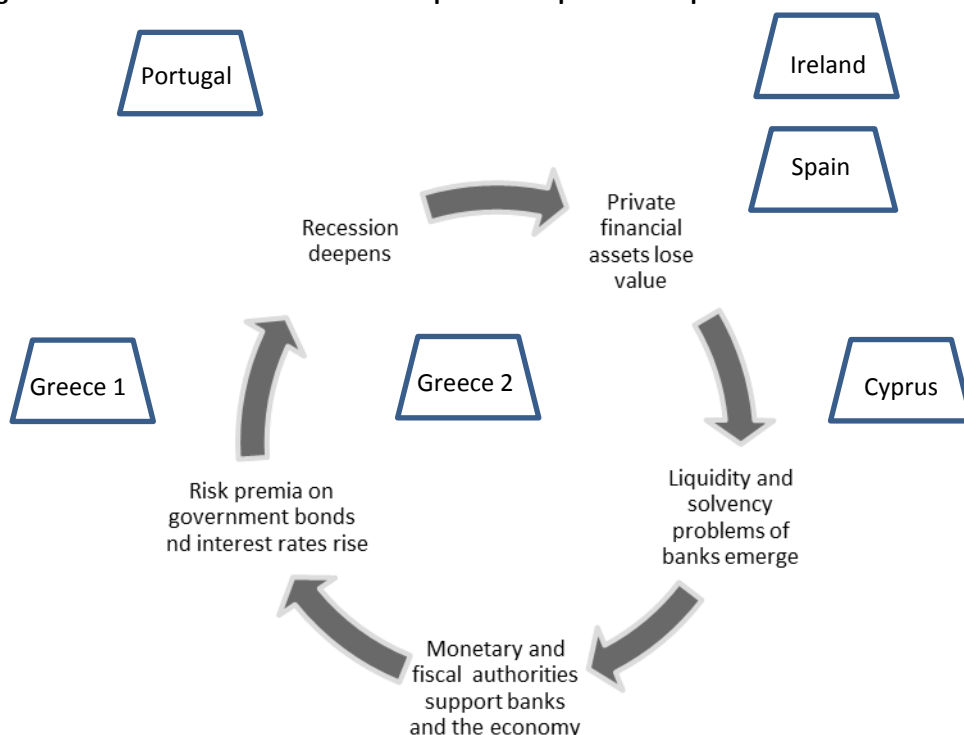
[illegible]

Portugal

Ireland

Spain

Recession deepens

Private financial assets lose value

Greece 1

Greece 2

Cyprus

Liquidity and solvency problems of banks emerge

Risk premia on government bonds nd interest rates rise

Monetary and fiscal authorities support banks and the economy